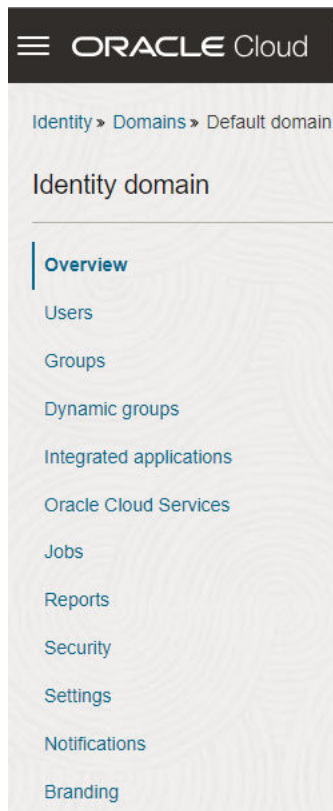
ORACLE Cloud

Identity » Domains » Default domain

Identity domain

Overview
Users
Groups
Dynamic groups
Integrated applications
Oracle Cloud Services
Jobs
Reports
Security
Settings
Notifications
Branding